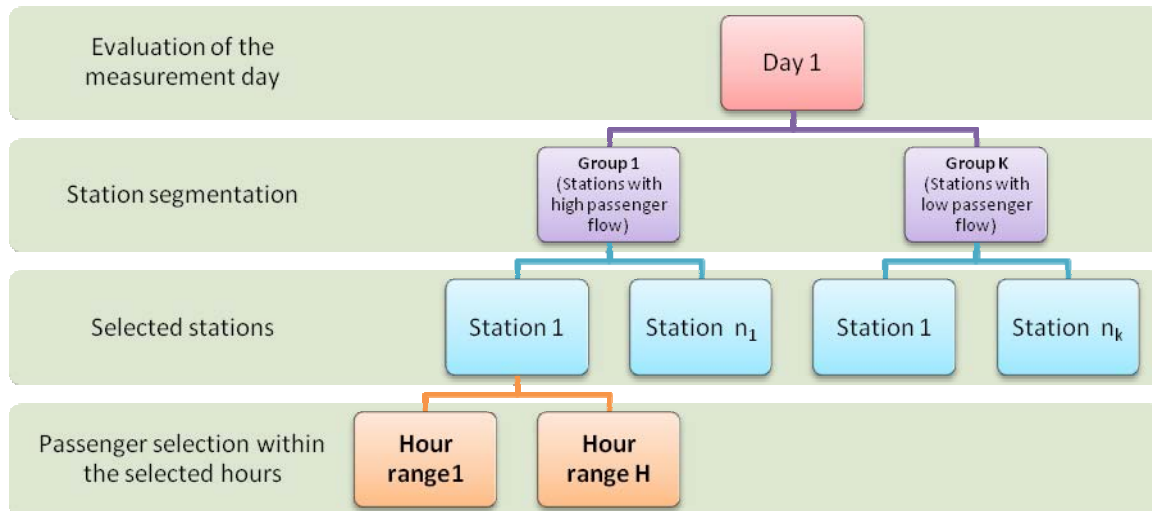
Evaluation of the measurement day

Day 1

Station segmentation

Group 1 (Stations with high passenger flow)

Group K (Stations with low passenger flow)

Selected stations

Station 1

Station $n_1$

Station 1

Station $n_k$

Passenger selection within the selected hours

Hour range1

Hour range H